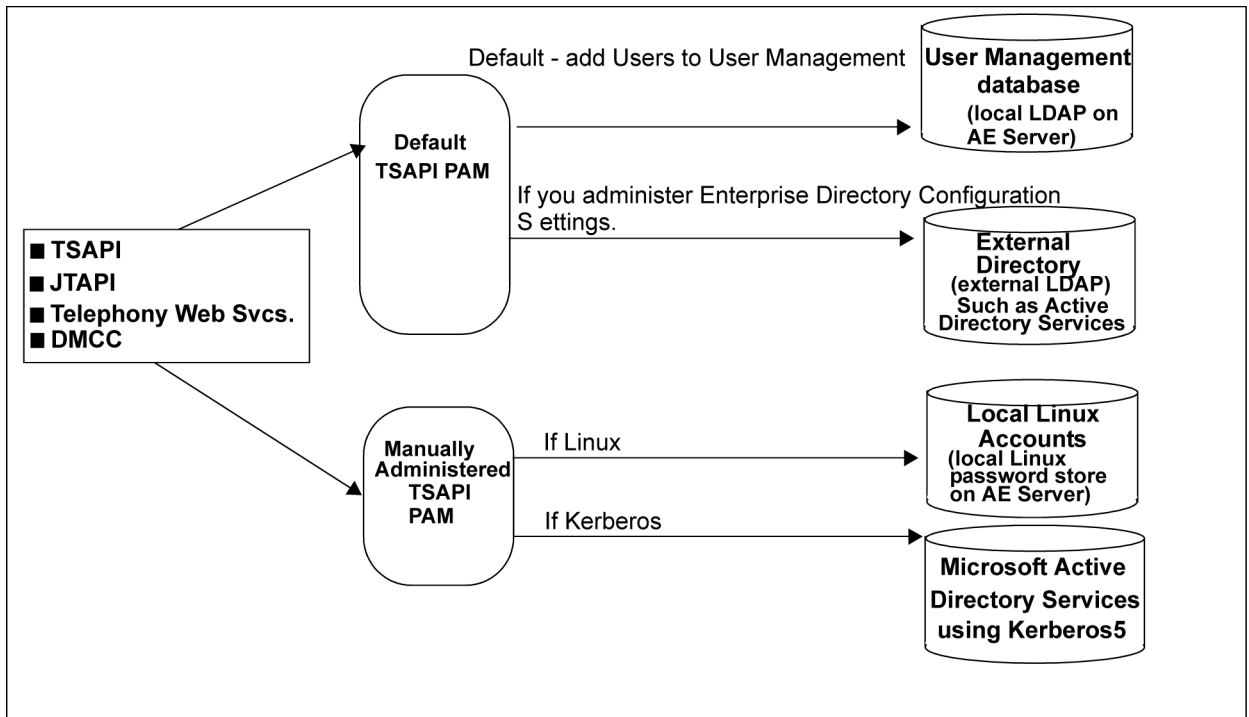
■ TSAPI
■ JTAPI
■ Telephony Web Svcs.
■ DMCC

Default TSAPI PAM

Default - add Users to User Management

User Management database (local LDAP on AE Server)

If you administer Enterprise Directory Configuration S ettings.

External Directory (external LDAP) Such as Active Directory Services

Manually Administered TSAPI PAM

If Linux

Local Linux Accounts (local Linux password store on AE Server)

If Kerberos

Microsoft Active Directory Services using Kerberos5